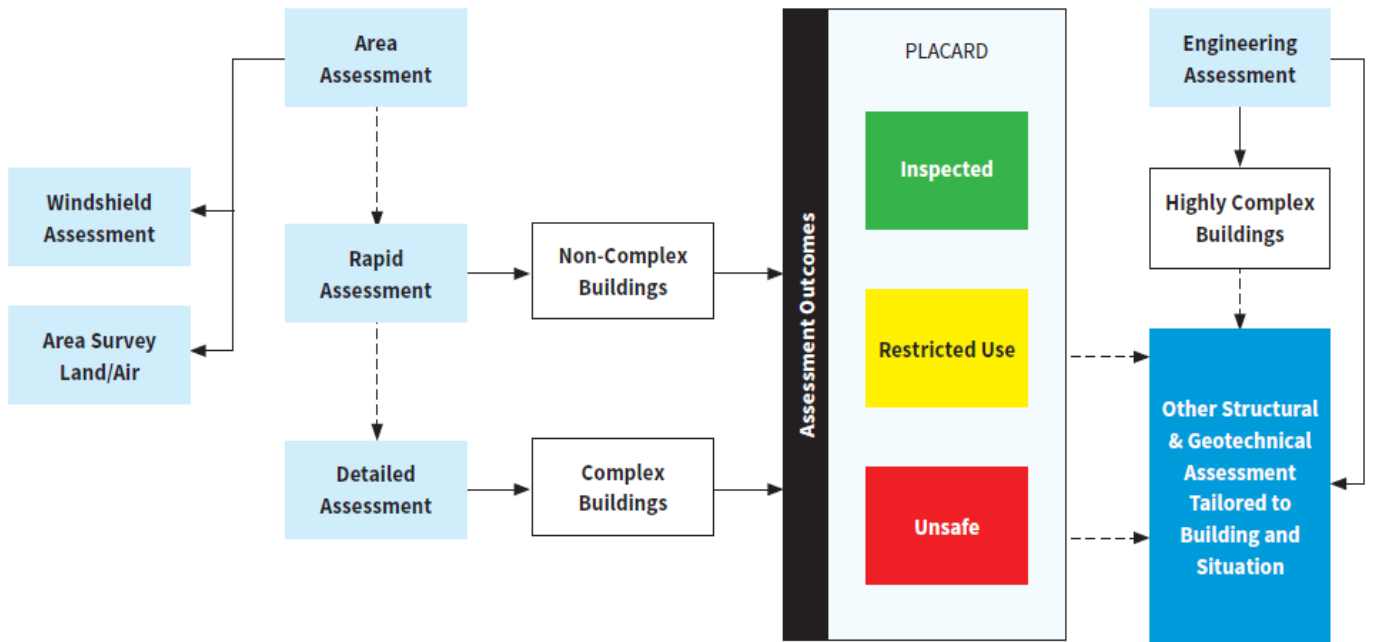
Area Assessment

Windshield Assessment

Area Survey Land/Air

Rapid Assessment

Non-Complex Buildings

Detailed Assessment

Complex Buildings

Assessment Outcomes

PLACARD

Inspected

Restricted Use

Unsafe

Engineering Assessment

Highly Complex Buildings

Other Structural & Geotechnical Assessment Tailored to Building and Situation